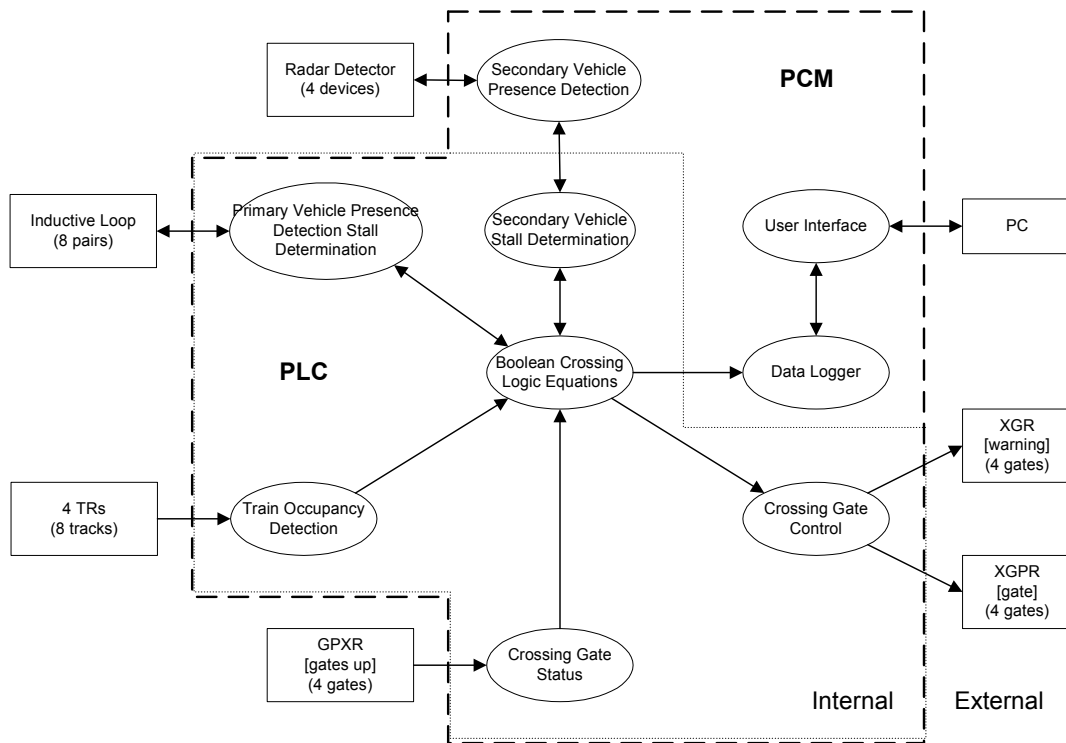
Radar Detector (4 devices)

Secondary Vehicle Presence Detection

PCM

Inductive Loop (8 pairs)

Primary Vehicle Presence Detection Stall Determination

Secondary Vehicle Stall Determination

User Interface

PC

PLC

Boolean Crossing Logic Equations

Data Logger

XGR [warning] (4 gates)

4 TRs (8 tracks)

Train Occupancy Detection

Crossing Gate Control

XGPR [gate] (4 gates)

GPXR [gates up] (4 gates)

Crossing Gate Status

Internal

External